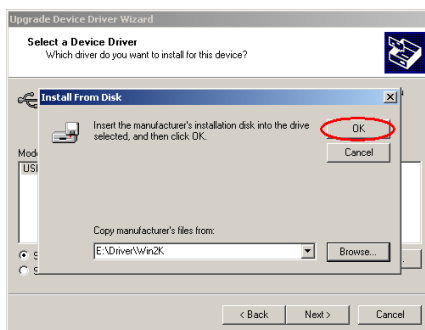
Upgrade Device Driver Wizard

Select a Device Driver
Which driver do you want to install for this device?

Install From Disk

Insert the manufacturer's installation disk into the drive selected, and then click OK.

OK

Cancel

Mode
USI

Copy manufacturer's files from:

E:\Driver\Win2K

Browse...

< Back

Next >

Cancel